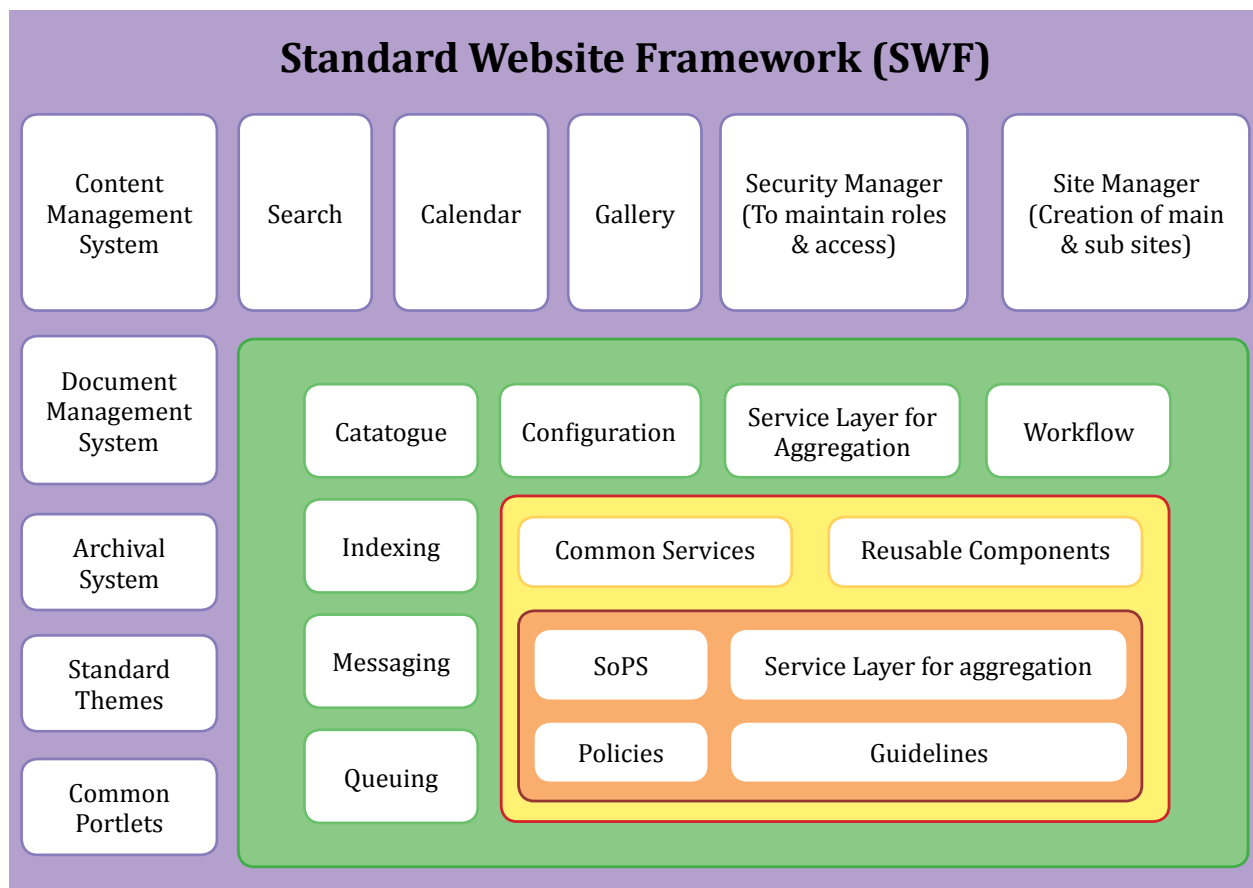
Standard Website Framework (SWF)

Content Management System

Search

Calendar

Gallery

Security Manager (To maintain roles & access)

Site Manager (Creation of main & sub sites)

Document Management System

Archival System

Standard Themes

Common Portlets

Catatogue

Configuration

Service Layer for Aggregation

Workflow

Indexing

Messaging

Queuing

Common Services

Reusable Components

SoPS

Service Layer for aggregation

Policies

Guidelines